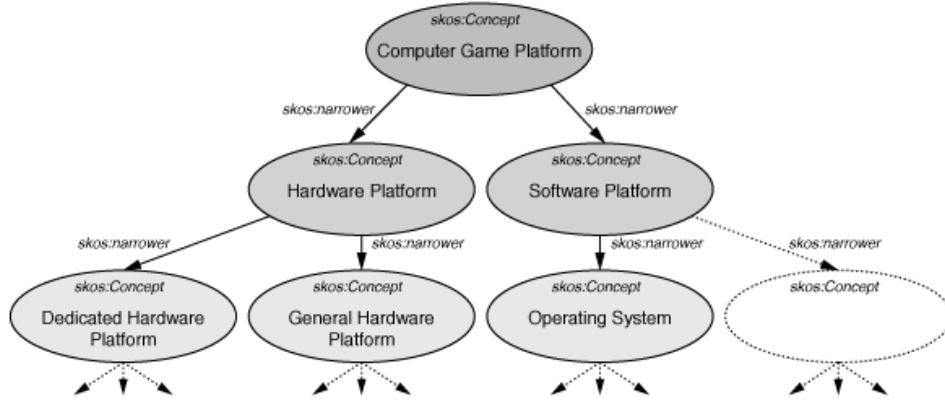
skos:Concept
Computer Game Platform

skos:narrower

skos:narrower

skos:Concept
Hardware Platform

skos:Concept
Software Platform

skos:narrower

skos:narrower

skos:narrower

skos:narrower

skos:Concept
Dedicated Hardware Platform

skos:Concept
General Hardware Platform

skos:Concept
Operating System

skos:Concept